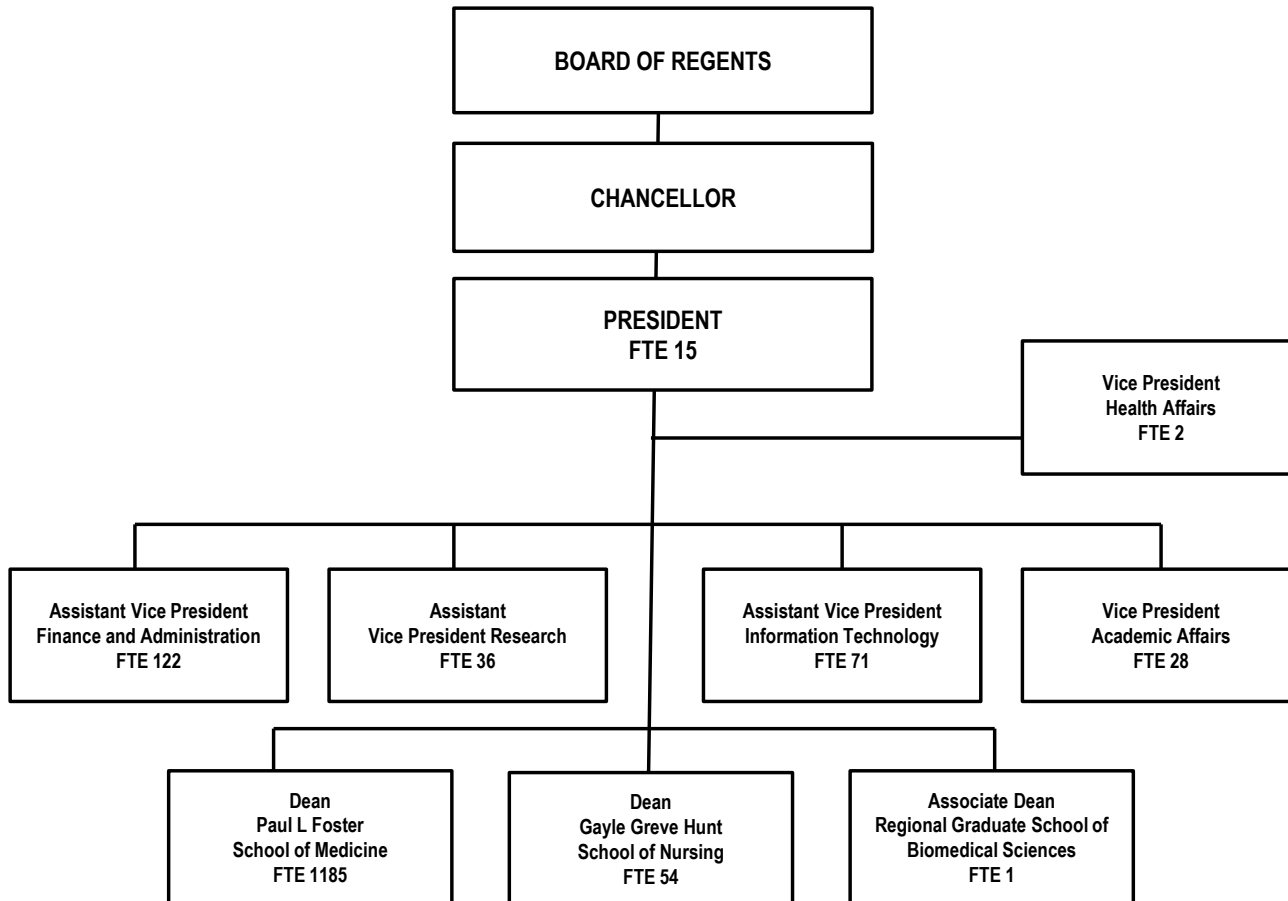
BOARD OF REGENTS

CHANCELLOR

PRESIDENT
FTE 15

Vice President
Health Affairs
FTE 2

Assistant Vice President
Finance and Administration
FTE 122

Assistant
Vice President Research
FTE 36

Assistant Vice President
Information Technology
FTE 71

Vice President
Academic Affairs
FTE 28

Dean
Paul L Foster
School of Medicine
FTE 1185

Dean
Gayle Greve Hunt
School of Nursing
FTE 54

Associate Dean
Regional Graduate School of
Biomedical Sciences
FTE 1